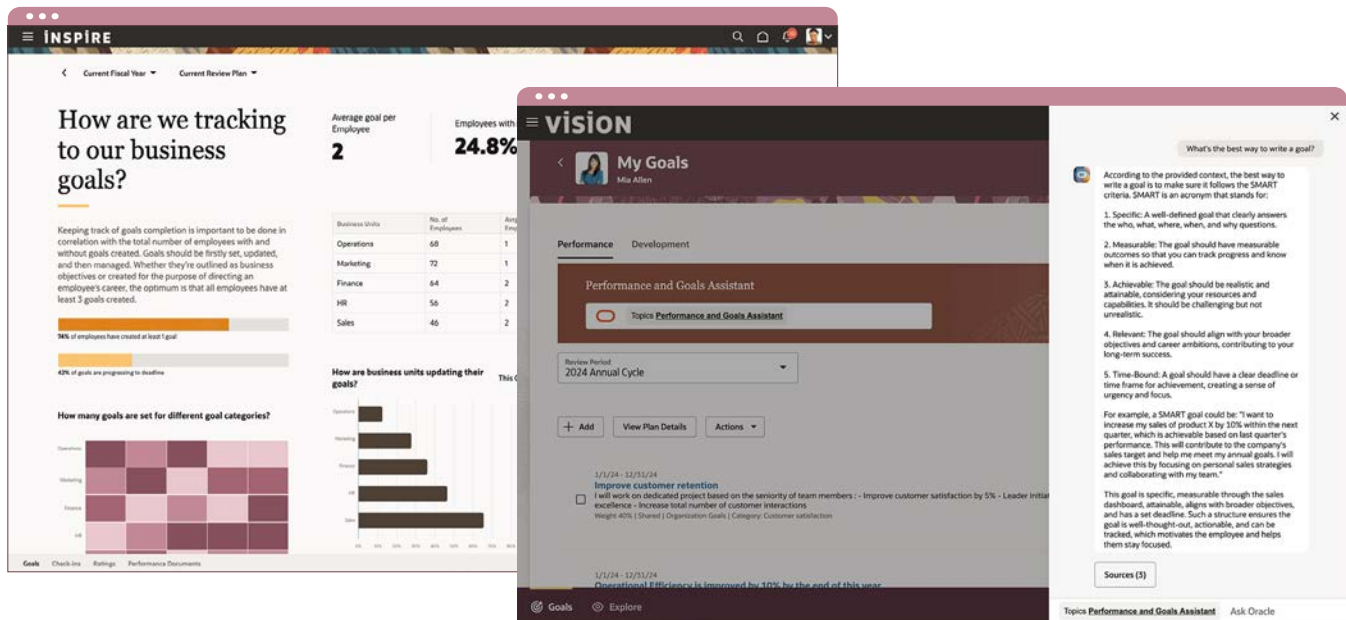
INSPIRE

Current Fiscal Year Current Review Plan

How are we tracking to our business goals?

Keeping track of goals completion is important to be done in correlation with the total number of employees with and without goals created. Goals should be firstly set, updated, and then managed. Whether they're outlined as business objectives or created for the purpose of directing an employee's career, the optimum is that all employees have at least 3 goals created.

74% of employees have created at least 1 goal

43% of goals are progressing to deadline

How many goals are set for different goal categories?

Average goal per Employee
2

Employees with
24.8%

| Business Units | No. of Employees | Avg Emp |
|---|---|---|
| Operations | 68 | 1 |
| Marketing | 72 | 1 |
| Finance | 64 | 2 |
| HR | 56 | 2 |
| Sales | 46 | 2 |

How are business units updating their goals?

Operations
Marketing
Finance
HR
Sales

Goals Check-ins Ratings Performance Documents

VISION

My Goals
Mia Allen

Performance Development

Performance and Goals Assistant

Topics Performance and Goals Assistant

Review Period
2024 Annual Cycle

+ Add View Plan Details Actions

1/1/24 - 12/31/24
Improve customer retention
I will work on dedicated project based on the seniority of team members : - Improve customer satisfaction by 5% - Leader initiat excellence - Increase total number of customer interactions
Weight 40% | Shared | Organization Goals | Category: Customer satisfaction

1/1/24 - 12/31/24
Operational Efficiency is improved by 10% by the end of this year

Goals Explore

What's the best way to write a goal?

According to the provided context, the best way to write a goal is to make sure it follows the SMART criteria. SMART is an acronym that stands for:

1. Specific: A well-defined goal that clearly answers the who, what, where, when, and why questions.

2. Measurable: The goal should have measurable outcomes so that you can track progress and know when it is achieved.

3. Achievable: The goal should be realistic and attainable, considering your resources and capabilities. It should be challenging but not unrealistic.

4. Relevant: The goal should align with your broader objectives and career ambitions, contributing to your long-term success.

5. Time-Bound: A goal should have a clear deadline or time frame for achievement, creating a sense of urgency and focus.

For example, a SMART goal could be: "I want to increase my sales of product X by 10% within the next quarter, which is achievable based on last quarter's performance. This will contribute to the company's sales target and help me meet my annual goals. I will achieve this by focusing on personal sales strategies and collaborating with my team."

This goal is specific, measurable through the sales dashboard, attainable, aligns with broader objectives, and has a set deadline. Such a structure ensures the goal is well-thought-out, actionable, and can be tracked, which motivates the employee and helps them stay focused.

Sources (3)

Topics Performance and Goals Assistant Ask Oracle